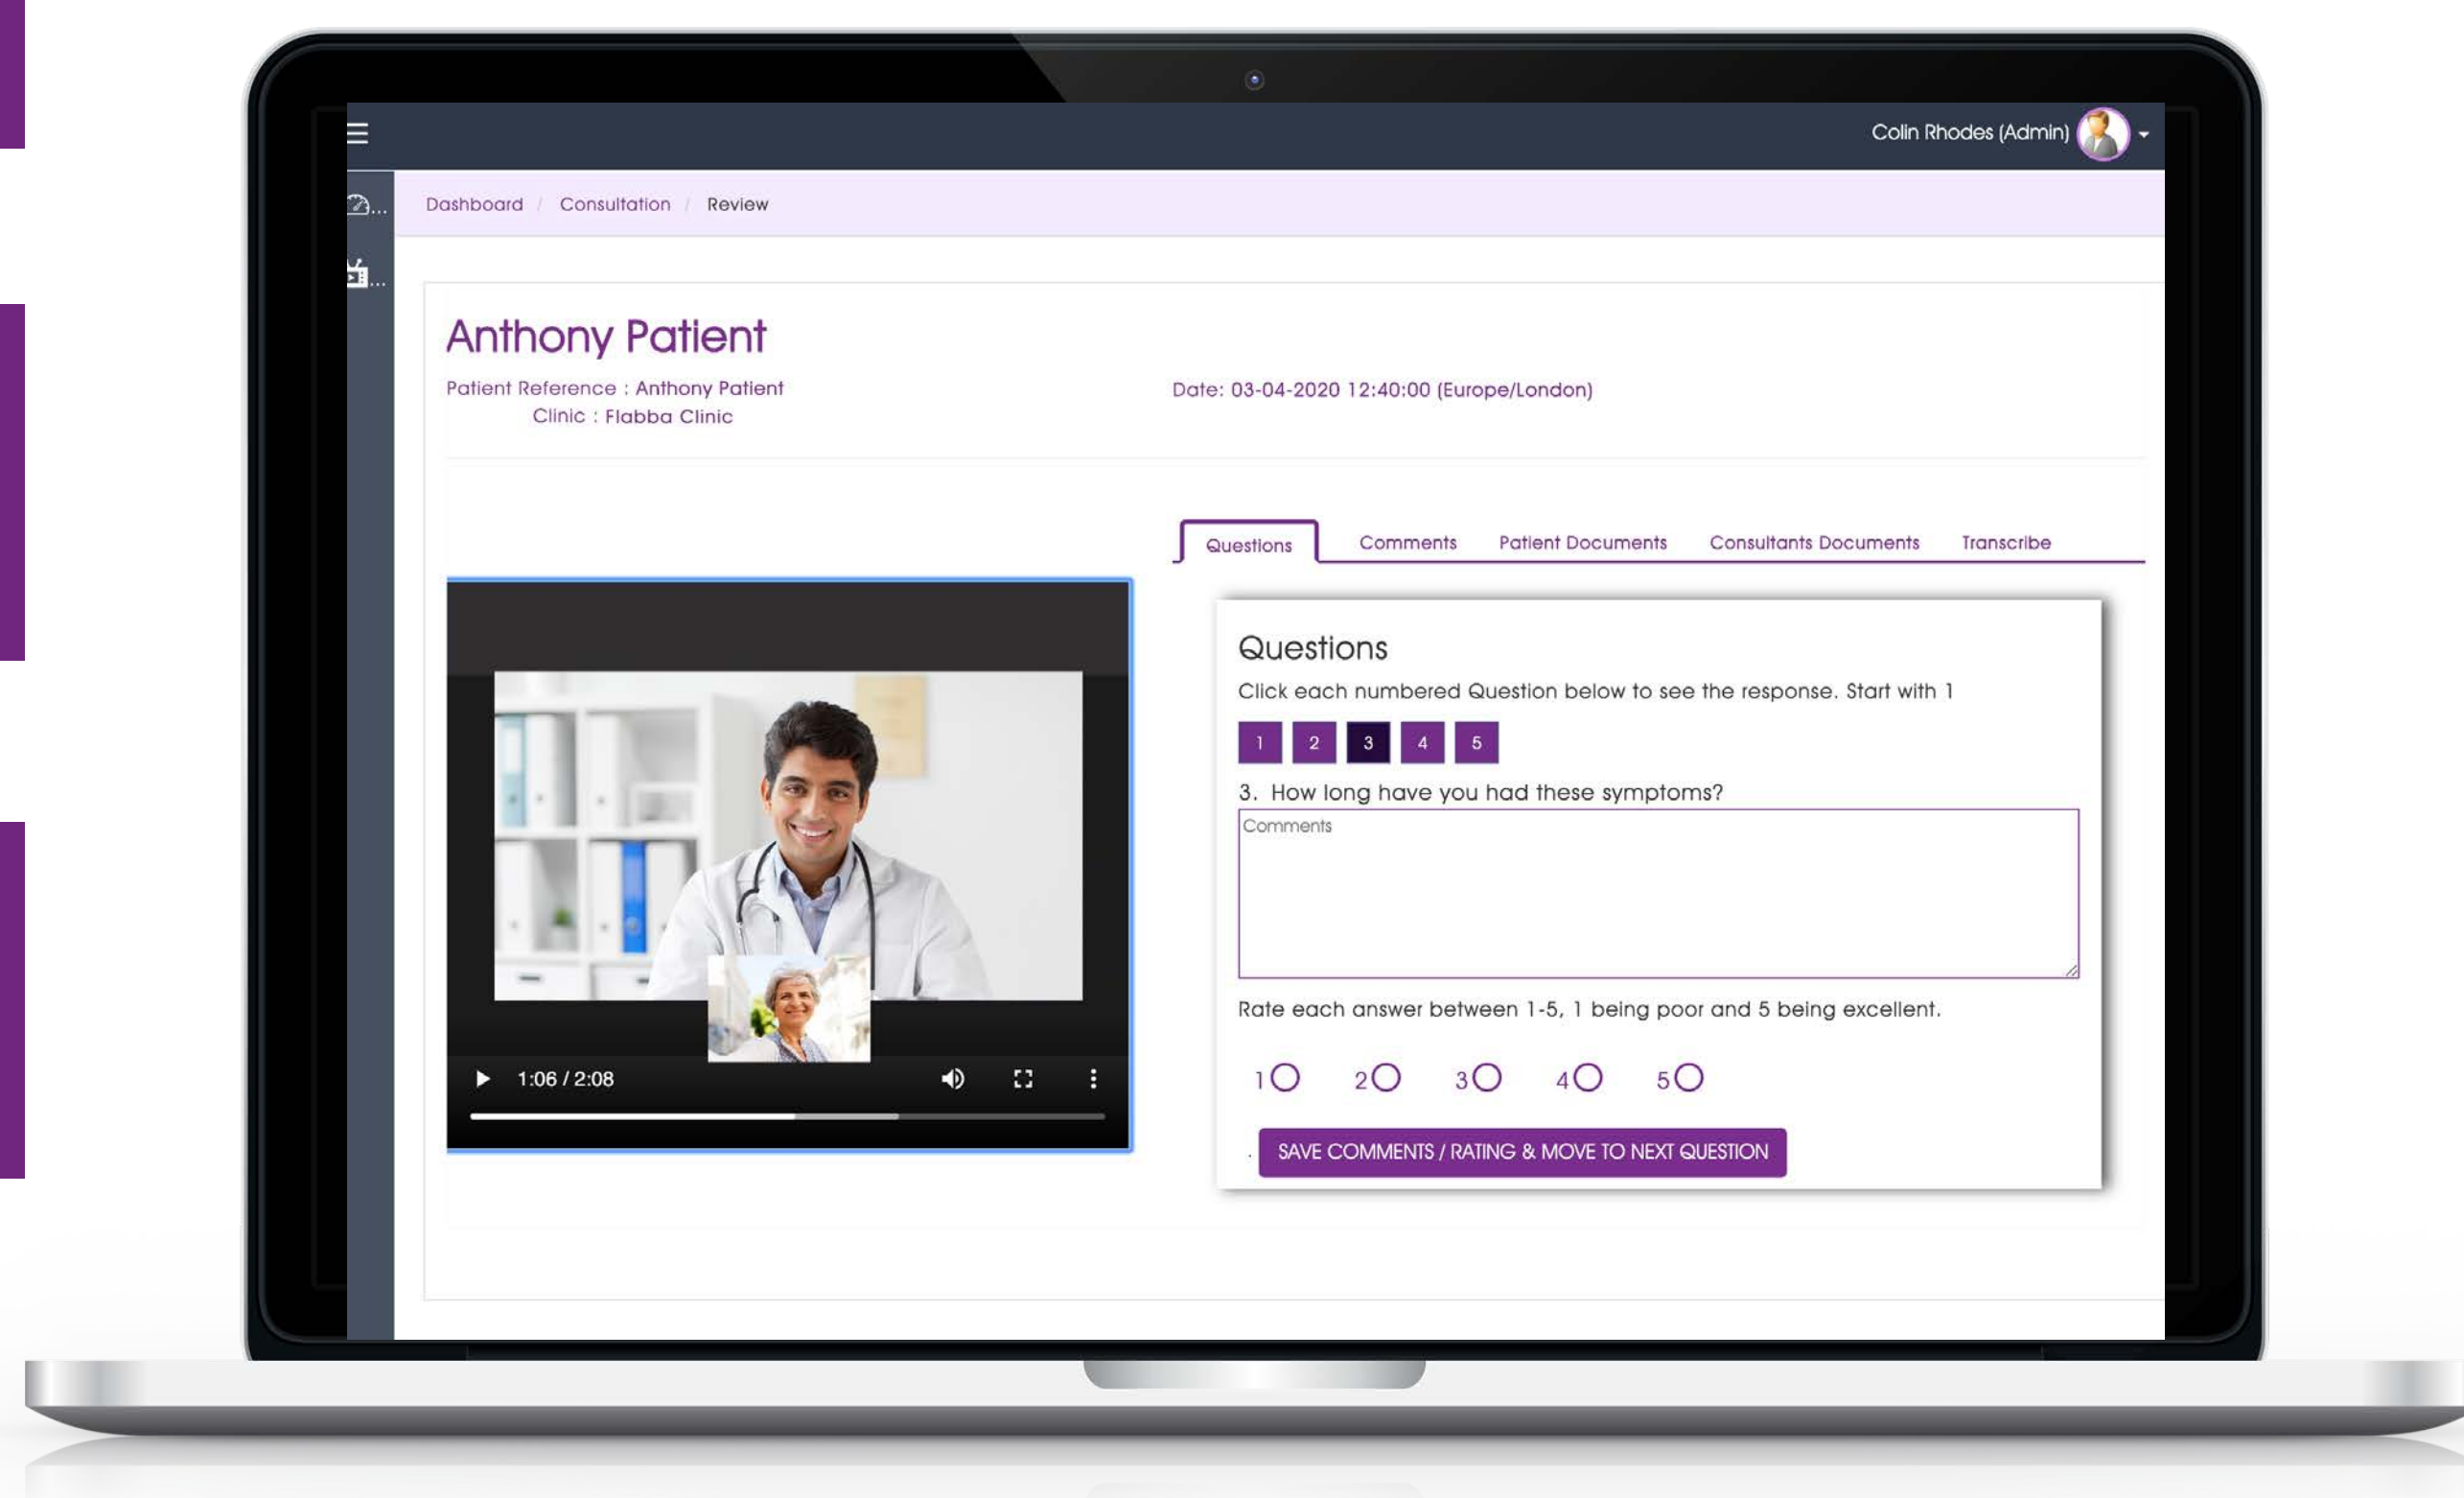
Colin Rhodes (Admin)

Dashboard / Consultation / Review

Anthony Patient

Patient Reference : Anthony Patient
Clinic : Flabba Clinic

Date: 03-04-2020 12:40:00 (Europe/London)

Questions | Comments | Patient Documents | Consultants Documents | Transcribe

1:06 / 2:08

Questions

Click each numbered Question below to see the response. Start with 1

1 2 3 4 5

3. How long have you had these symptoms?

Comments

Rate each answer between 1-5, 1 being poor and 5 being excellent.

1 2 3 4 5

SAVE COMMENTS / RATING & MOVE TO NEXT QUESTION